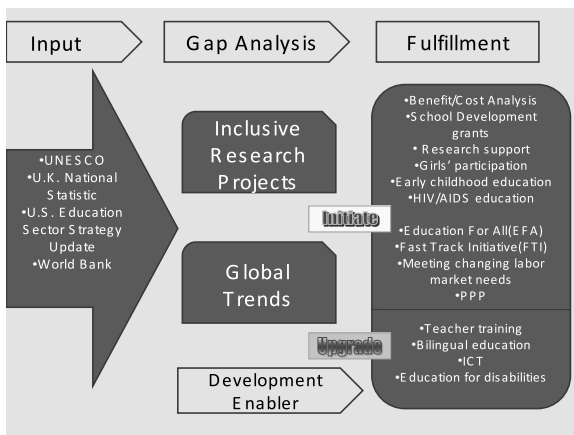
Input

Gap Analysis

Fulfillment

•UNESCO
•U.K. National Statistic
•U.S. Education Sector Strategy Update
•World Bank

Inclusive Research Projects

Global Trends

Development Enabler

Initiate

Upgrade

•Benefit/Cost Analysis
•School Development grants
•Research support
•Girls' participation
•Early childhood education
•HIV/AIDS education

•Education For All(EFA)
•Fast Track Initiative(FTI)
•Meeting changing labor market needs
•PPP

•Teacher training
•Bilingual education
•ICT
•Education for disabilities